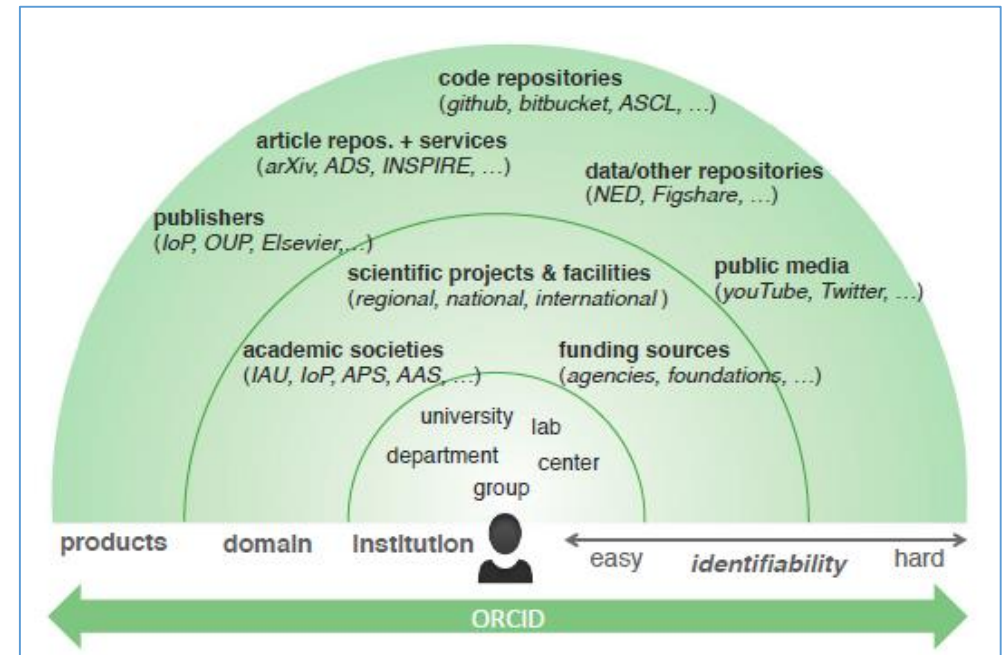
code repositories
(github, bitbucket, ASCL, ...)

article repos. + services
(arXiv, ADS, INSPIRE, ...)

data/other repositories
(NED, Figshare, ...)

publishers
(IoP, OUP, Elsevier,...)

scientific projects & facilities
(regional, national, international)

public media
(youTube, Twitter, ...)

academic societies
(IAU, IoP, APS, AAS, ...)

funding sources
(agencies, foundations, ...)

university
lab
department
center
group

products
domain
institution
easy
identifiability
hard

ORCID